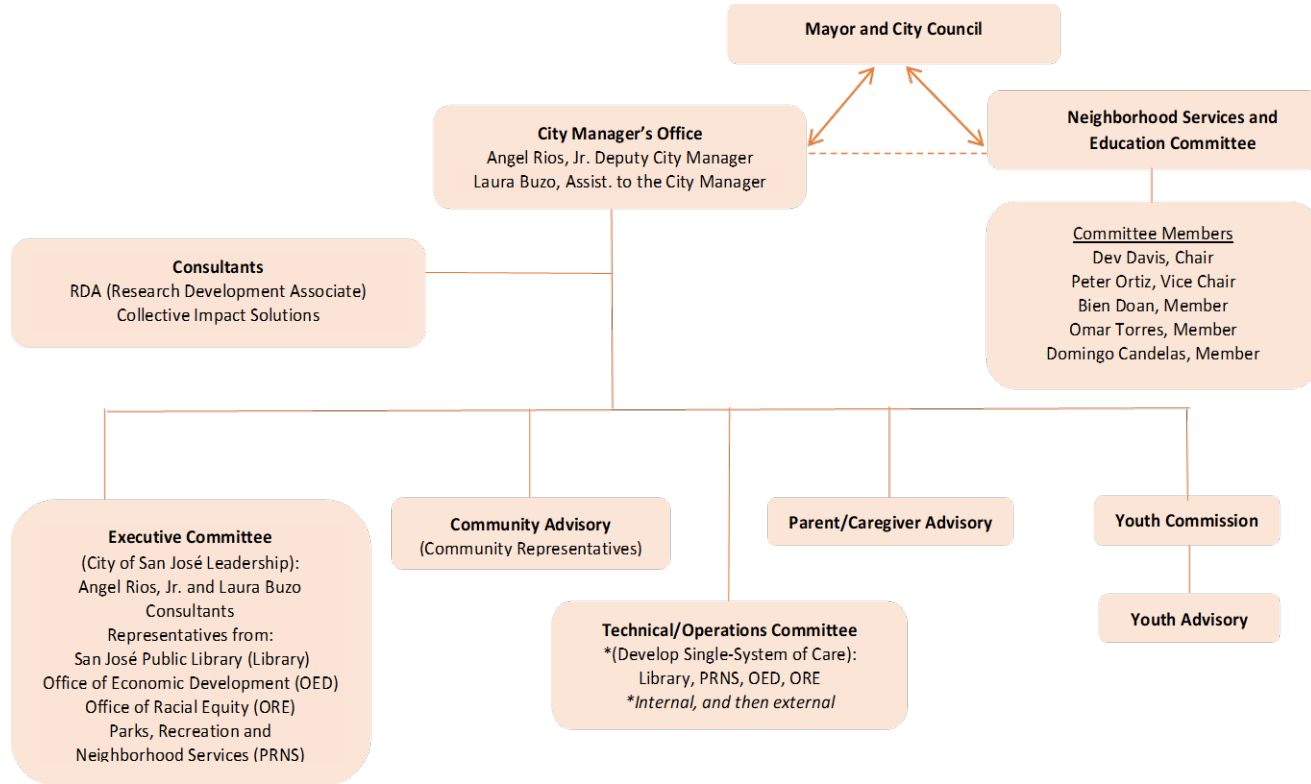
Mayor and City Council

City Manager's Office
Angel Rios, Jr. Deputy City Manager
Laura Buzo, Assist. to the City Manager

Neighborhood Services and Education Committee

Committee Members
Dev Davis, Chair
Peter Ortiz, Vice Chair
Bien Doan, Member
Omar Torres, Member
Domingo Candelas, Member

Consultants
RDA (Research Development Associate)
Collective Impact Solutions

Executive Committee
(City of San José Leadership):
Angel Rios, Jr. and Laura Buzo
Consultants
Representatives from:
San José Public Library (Library)
Office of Economic Development (OED)
Office of Racial Equity (ORE)
Parks, Recreation and Neighborhood Services (PRNS)

Community Advisory
(Community Representatives)

Technical/Operations Committee
*(Develop Single-System of Care):
Library, PRNS, OED, ORE
*Internal, and then external

Parent/Caregiver Advisory

Youth Commission

Youth Advisory